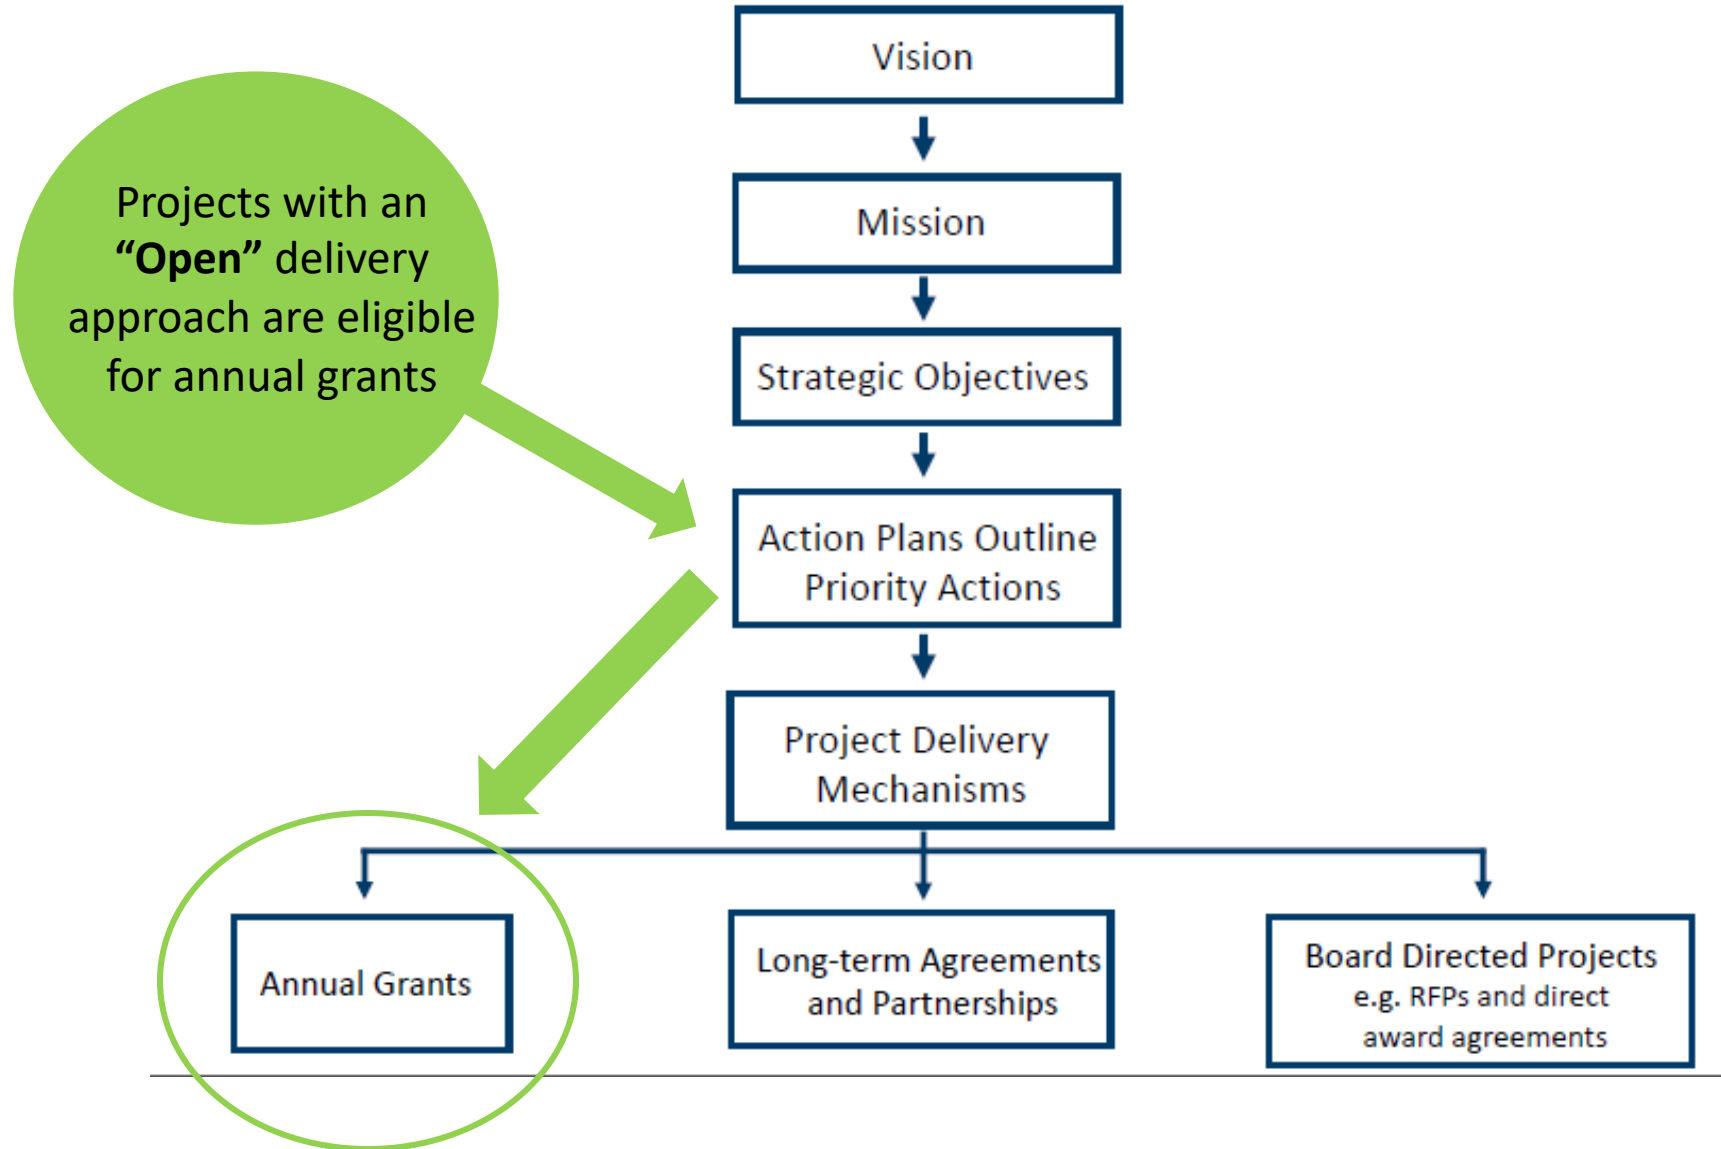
Projects with an **"Open"** delivery approach are eligible for annual grants

Vision

Mission

Strategic Objectives

Action Plans Outline Priority Actions

Project Delivery Mechanisms

Annual Grants

Long-term Agreements and Partnerships

Board Directed Projects e.g. RFPs and direct award agreements